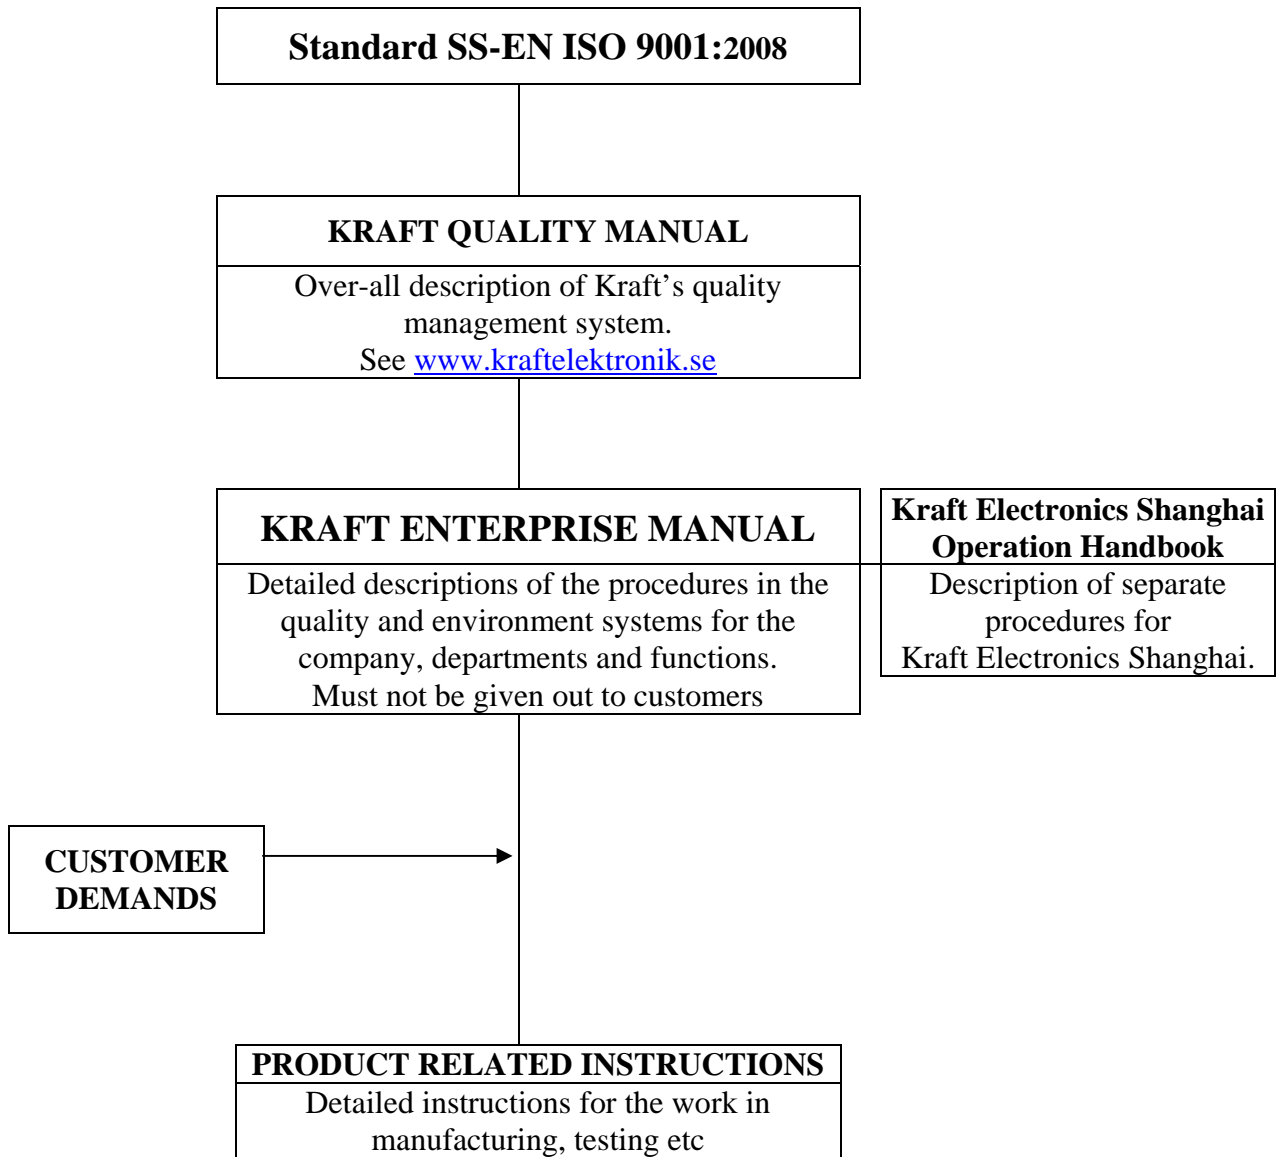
Standard SS-EN ISO 9001:2008

KRAFT QUALITY MANUAL

Over-all description of Kraft’s quality management system.
See www.kraftelektronik.se

KRAFT ENTERPRISE MANUAL

Detailed descriptions of the procedures in the quality and environment systems for the company, departments and functions.
Must not be given out to customers

Kraft Electronics Shanghai Operation Handbook

Description of separate procedures for Kraft Electronics Shanghai.

CUSTOMER DEMANDS

PRODUCT RELATED INSTRUCTIONS

Detailed instructions for the work in manufacturing, testing etc